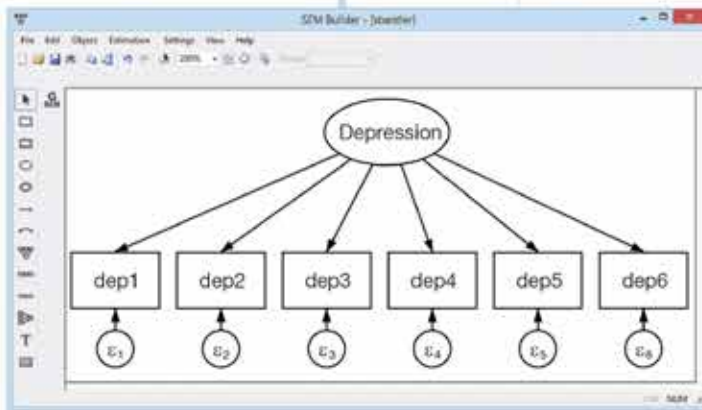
SEM Builder - [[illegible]]

File Edit Object Estimation Settings View Help

200%

Depression

dep1 dep2 dep3 dep4 dep5 dep6

$\varepsilon_1$ $\varepsilon_2$ $\varepsilon_3$ $\varepsilon_4$ $\varepsilon_5$ $\varepsilon_6$

T

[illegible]